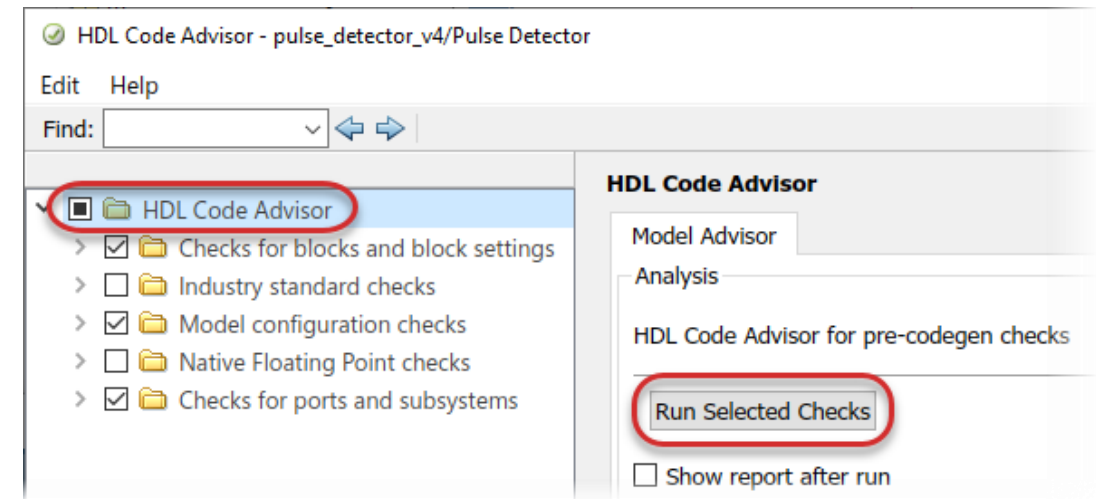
HDL Code Advisor - pulse_detector_v4/Pulse Detector

Edit Help

Find:

HDL Code Advisor
Checks for blocks and block settings
Industry standard checks
Model configuration checks
Native Floating Point checks
Checks for ports and subsystems

HDL Code Advisor

Model Advisor

Analysis

HDL Code Advisor for pre-codegen checks

Run Selected Checks

Show report after run